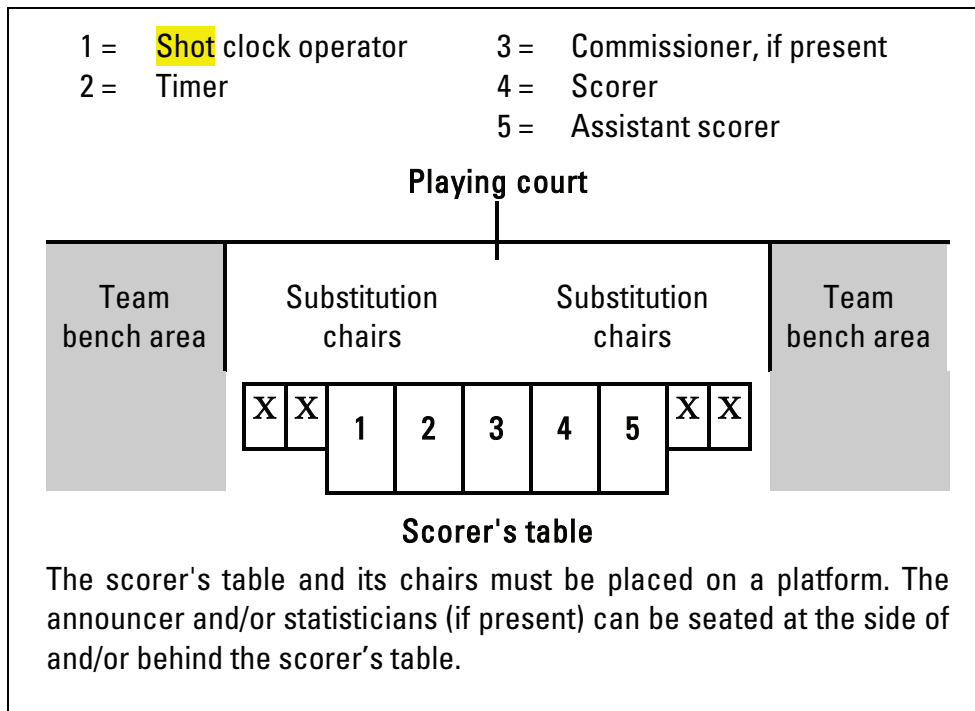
1 = Shot clock operator
2 = Timer
3 = Commissioner, if present
4 = Scorer
5 = Assistant scorer

Playing court

Team bench area

Substitution chairs

Substitution chairs

Team bench area

X X 1 2 3 4 5 X X

Scorer's table

The scorer's table and its chairs must be placed on a platform. The announcer and/or statisticians (if present) can be seated at the side of and/or behind the scorer’s table.